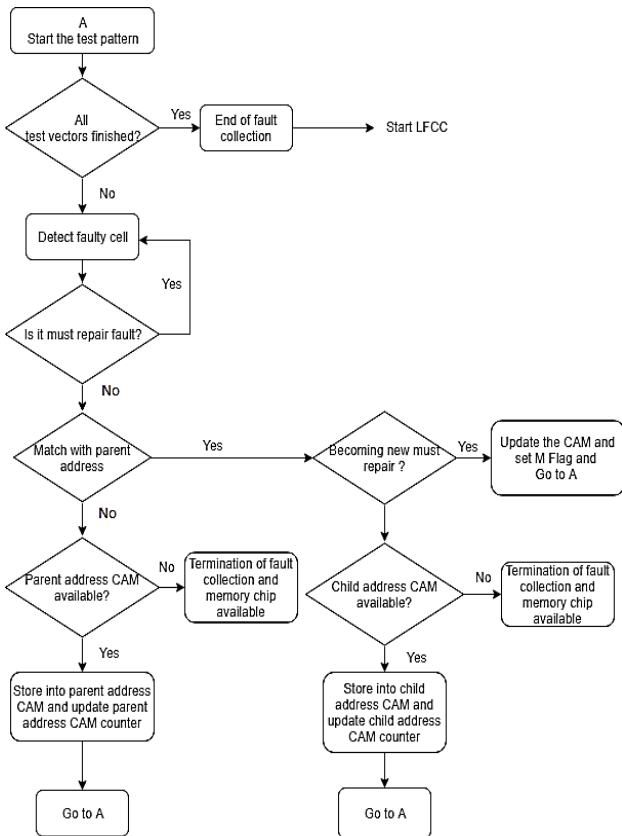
A
Start the test pattern

All test vectors finished?

Yes

End of fault collection

Start LFCC

No

Detect faulty cell

Yes

Is it must repair fault?

No

Match with parent address

Yes

Becoming new must repair ?

Yes

Update the CAM and set M Flag and Go to A

No

Parent address CAM available?

No

Termination of fault collection and memory chip available

Child address CAM available?

No

Termination of fault collection and memory chip available

Yes

Store into parent address CAM and update parent address CAM counter

Yes

Store into child address CAM and update child address CAM counter

Go to A

Go to A